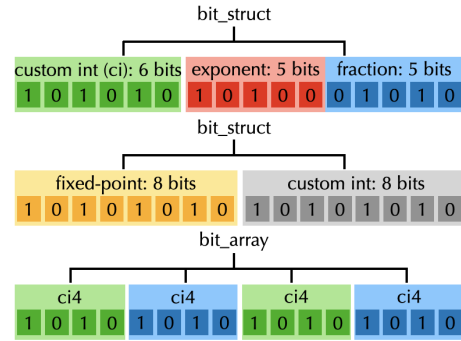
bit_struct

custom int (ci): 6 bits
1 0 1 0 1 0

exponent: 5 bits
1 0 1 0 0

fraction: 5 bits
0 1 0 1 0

bit_struct

fixed-point: 8 bits
1 0 1 0 1 0 1 0

custom int: 8 bits
1 0 1 0 1 0 1 0

bit_array

ci4
1 0 1 0

ci4
1 0 1 0

ci4
1 0 1 0

ci4
1 0 1 0